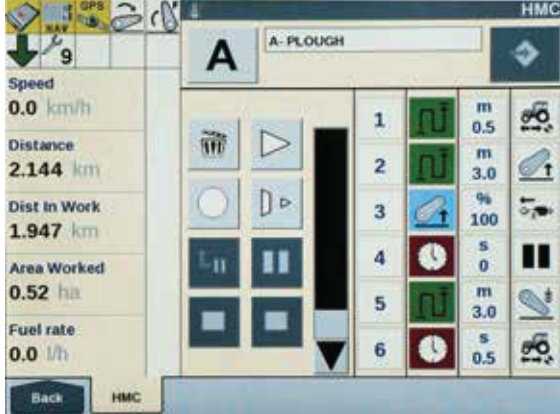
GPS

9

HMC

A

A- PLOUGH

Speed
0.0 km/h

Distance
2.144 km

Dist In Work
1.947 km

Area Worked
0.52 ha

Fuel rate
0.0 l/h

| 1 | m 0.5 |
|---|---|
| 2 | m 3.0 |
| 3 | % 100 |
| 4 | s 0 |
| 5 | m 3.0 |
| 6 | s 0.5 |

Back

HMC